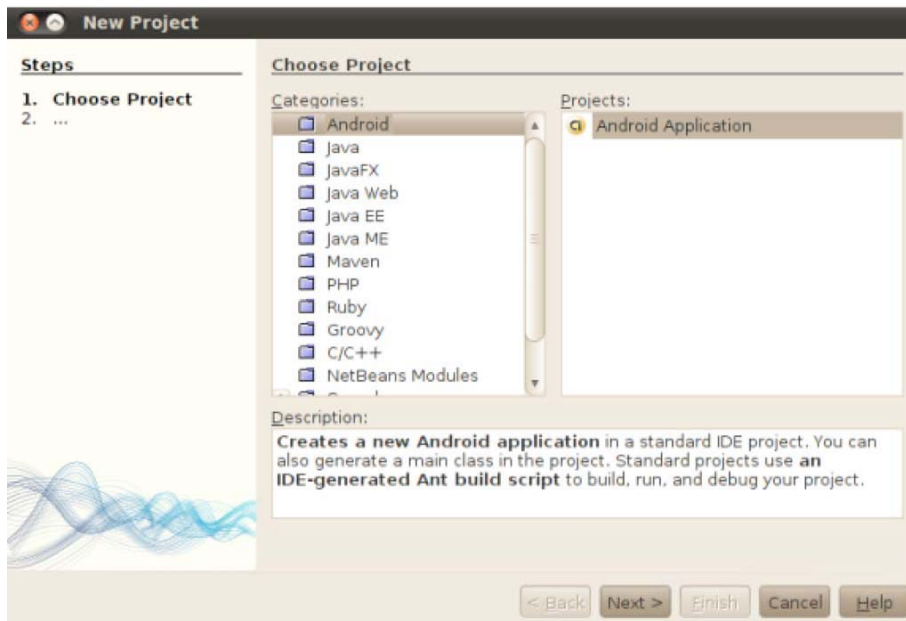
New Project

Steps

1. Choose Project
2. ...

Choose Project

Categories:

Android
Java
JavaFX
Java Web
Java EE
Java ME
Maven
PHP
Ruby
Groovy
C/C++
NetBeans Modules
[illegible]

Projects:

Android Application

Description:

**Creates a new Android application** in a standard IDE project. You can also generate a main class in the project. Standard projects use **an IDE-generated Ant build script** to build, run, and debug your project.

< Back | Next > | Finish | Cancel | Help